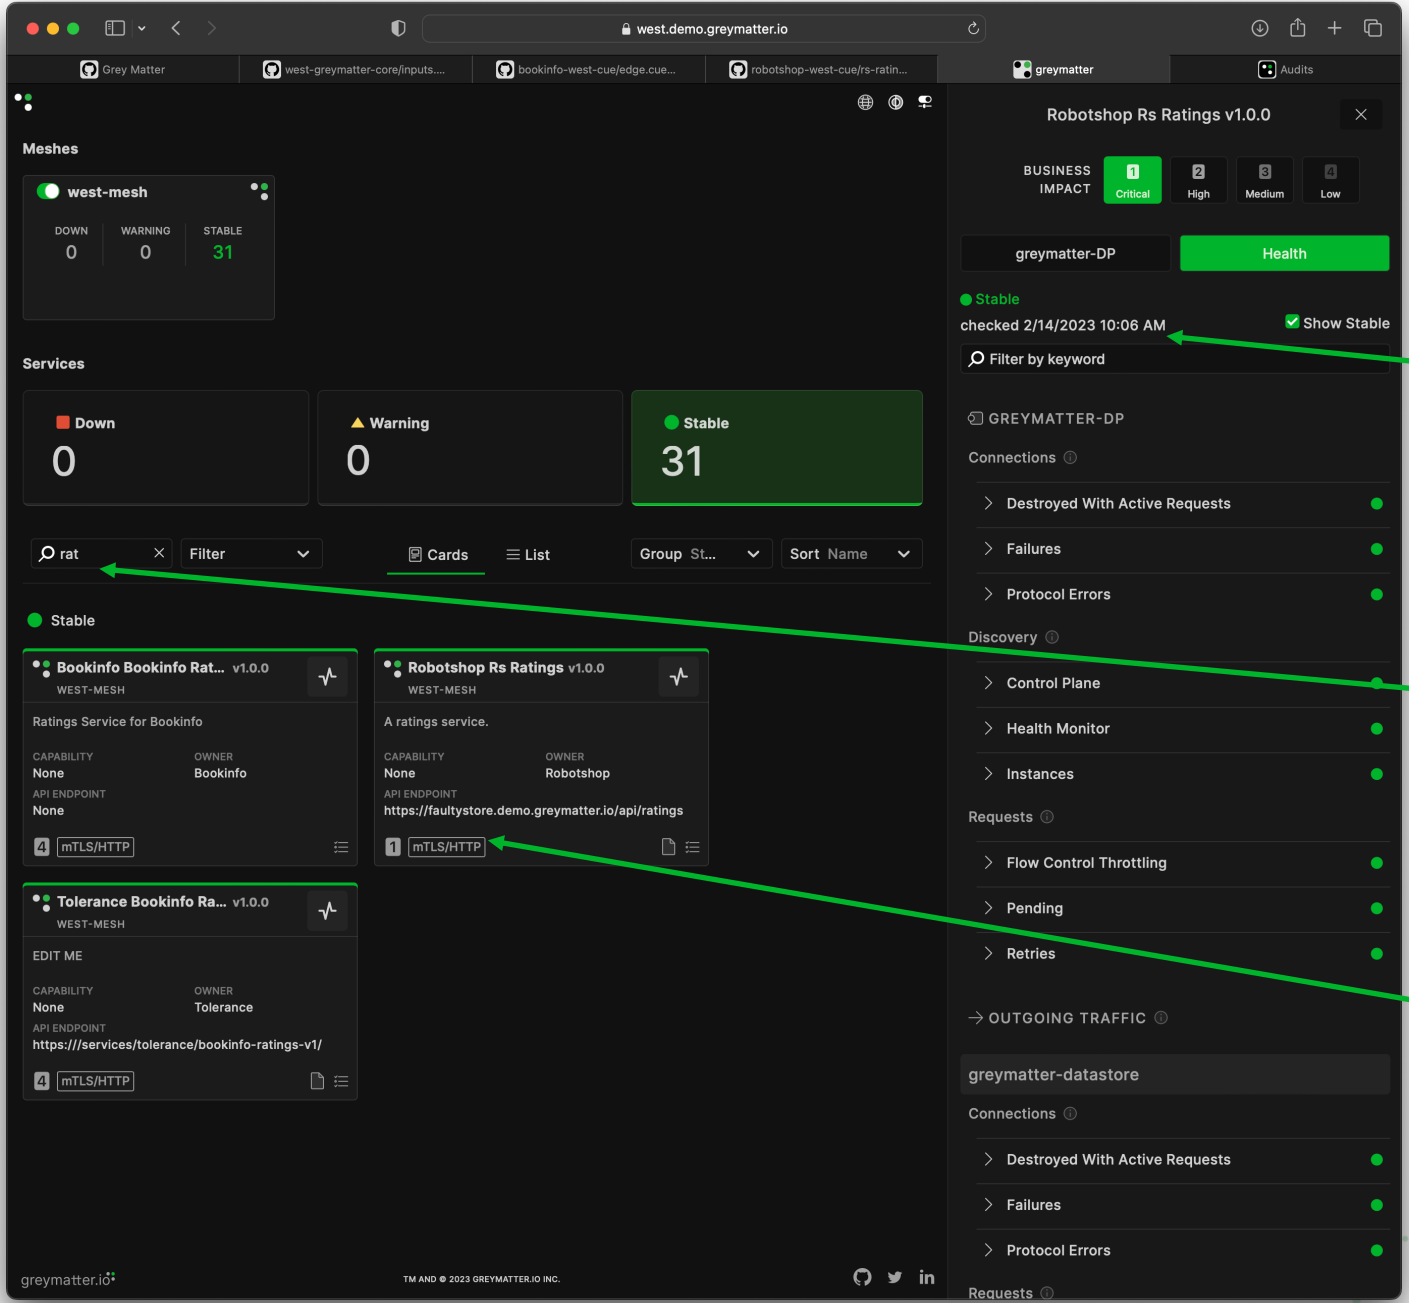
west.demo.greymatter.io

Grey Matter | west-greymatter-core/inputs.... | bookinfo-west-cue/edge.cue... | robotshop-west-cue/rs-ratin... | greymatter | Audits

Meshes

west-mesh

DOWN 0 WARNING 0 STABLE 31

Services

Down 0

Warning 0

Stable 31

rat

Filter

Cards

List

Group St...

Sort Name

Stable

Bookinfo Bookinfo Rat... v1.0.0
WEST-MESH
Ratings Service for Bookinfo
CAPABILITY None
OWNER Bookinfo
API ENDPOINT None
4 mTLS/HTTP

Robotshop Rs Ratings v1.0.0
WEST-MESH
A ratings service.
CAPABILITY None
OWNER Robotshop
API ENDPOINT https://faultystore.demo.greymatter.io/api/ratings
1 mTLS/HTTP

Tolerance Bookinfo Ra... v1.0.0
WEST-MESH
EDIT ME
CAPABILITY None
OWNER Tolerance
API ENDPOINT https:///services/tolerance/bookinfo-ratings-v1/
4 mTLS/HTTP

greymatter.io

TM AND © 2023 GREYMATTER.IO INC.

Robotshop Rs Ratings v1.0.0

BUSINESS IMPACT
1 Critical
2 High
3 Medium
4 Low

greymatter-DP

Health

Stable
checked 2/14/2023 10:06 AM

Show Stable

Filter by keyword

GREYMATTER-DP

Connections

Destroyed With Active Requests

Failures

Protocol Errors

Discovery

Control Plane

Health Monitor

Instances

Requests

Flow Control Throttling

Pending

Retries

OUTGOING TRAFFIC

greymatter-datastore

Connections

Destroyed With Active Requests

Failures

Protocol Errors

Requests